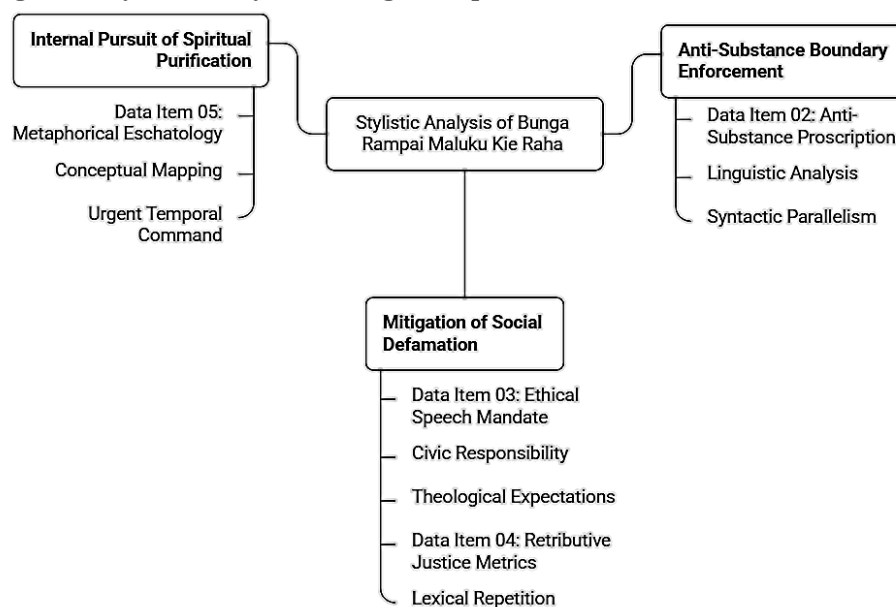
Stylistic Analysis of Bunga Rampai Maluku Kie Raha

Internal Pursuit of Spiritual Purification

Data Item 05: Metaphorical Eschatology

Conceptual Mapping

Urgent Temporal Command

Anti-Substance Boundary Enforcement

Data Item 02: Anti-Substance Proscription

Linguistic Analysis

Syntactic Parallelism

Mitigation of Social Defamation

Data Item 03: Ethical Speech Mandate

Civic Responsibility

Theological Expectations

Data Item 04: Retributive Justice Metrics

Lexical Repetition